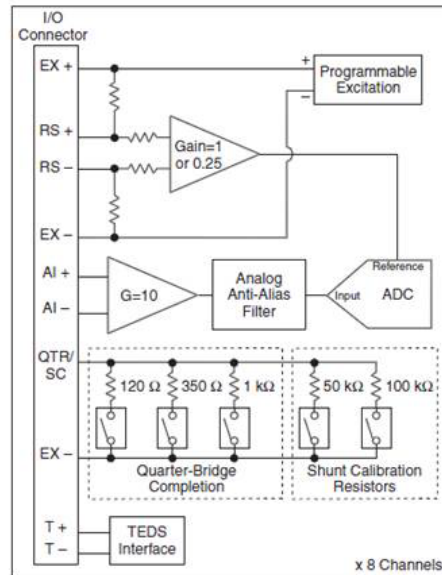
I/O
Connector

EX +
RS +
RS –
EX –
AI +
AI –
QTR/
SC
EX –
T +
T –

+
–
Programmable
Excitation

Gain=1
or 0.25

G=10

Analog
Anti-Alias
Filter

Reference
Input
ADC

120 Ω
350 Ω
1 kΩ
50 kΩ
100 kΩ

Quarter-Bridge
Completion

Shunt Calibration
Resistors

TEDS
Interface

x 8 Channels